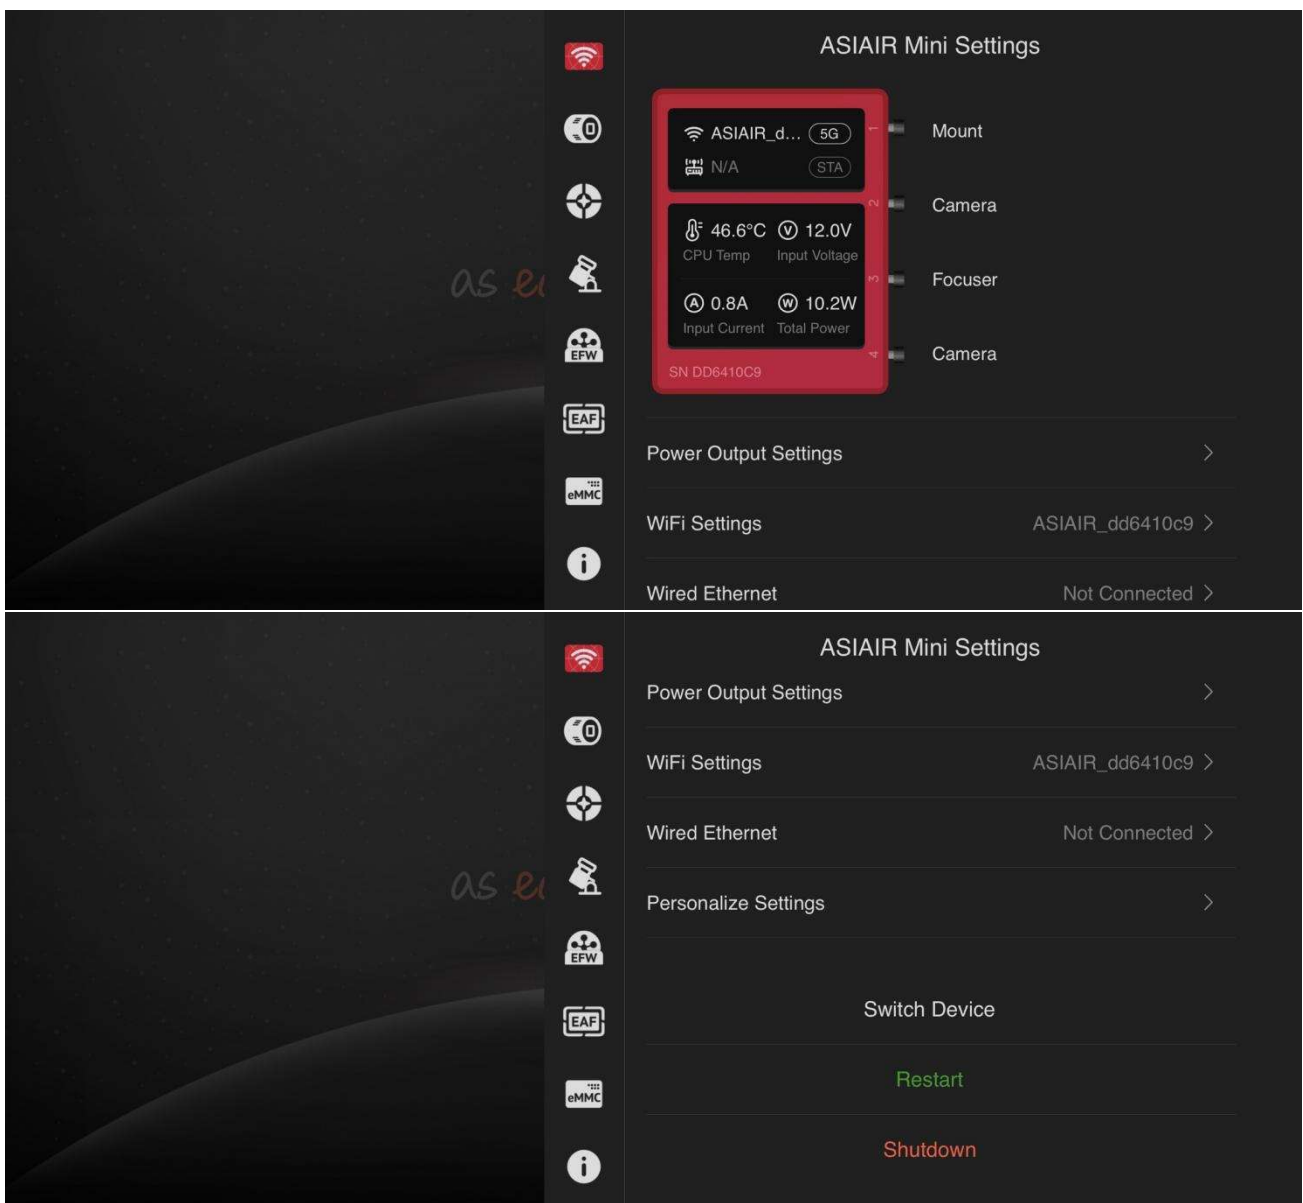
as ei

EFW

EAF

eMMC

ASIAIR Mini Settings

ASIAIR_d... 5G

N/A STA

46.6°C CPU Temp

12.0V Input Voltage

0.8A Input Current

10.2W Total Power

SN DD6410C9

1 Mount

2 Camera

3 Focuser

4 Camera

Power Output Settings >

WiFi Settings ASIAIR_dd6410c9 >

Wired Ethernet Not Connected >

as ei

EFW

EAF

eMMC

ASIAIR Mini Settings

Power Output Settings >

WiFi Settings ASIAIR_dd6410c9 >

Wired Ethernet Not Connected >

Personalize Settings >

Switch Device

Restart

Shutdown